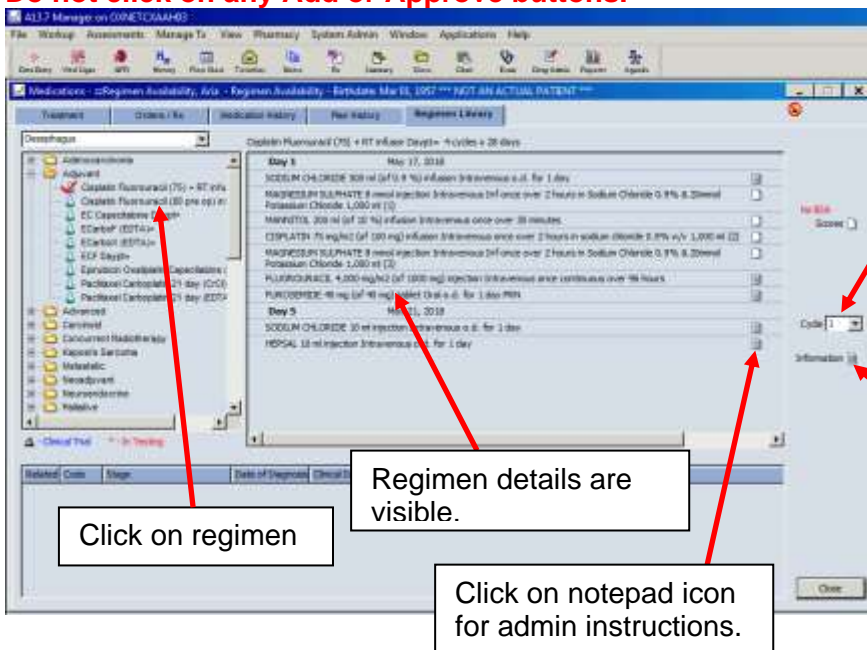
Do not click on any Add or Approve buttons.

A13.7 Manager on OXNETCXAAH03

File Workup Assessments Manage Tx View Pharmacy System Admin Window Applications Help

Medications - zzRegimen Availability, Aria - Regimen Availability - Birthdate: Mar 01, 1957 *** NOT AN ACTUAL PATIENT ***

Treatment | Orders / Rx | Medication History | Plan History | Regimen Library

Oesophagus

Cisplatin Fluorouracil (75) + RT infuser Days8+ 4 cycles x 28 days

Adenocarcinoma
Adjuvant
Cisplatin Fluorouracil (75) + RT infu
Cisplatin Fluorouracil (80 pre op) in
EC Capecitabine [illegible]
ECarboF (EDTA)+
ECarboX (EDTA)+
ECF Days8+
Epirubicin Oxaliplatin Capecitabine (
Paclitaxel Carboplatin 21 day (CrCl)
Paclitaxel Carboplatin 21 day (EDTA
Advanced
Carcinoid
Concurrent Radiotherapy
Kaposi's Sarcoma
Metastatic
Neoadjuvant
Neuroendocrine
Palliative

Day 1 May 17, 2018
SODIUM CHLORIDE 500 ml (of 0.9 %) infusion Intravenous o.d. for 1 day
MAGNESIUM SULPHATE 8 mmol injection Intravenous Inf once over 2 hours in Sodium Chloride 0.9% & 20mmol Potassium Chloride 1,000 ml (1)
MANNITOL 200 ml (of 10 %) infusion Intravenous once over 30 minutes
CISPLATIN 75 mg/m2 (of 100 mg) infusion Intravenous once over 2 hours in sodium chloride 0.9% w/v 1,000 ml (2)
MAGNESIUM SULPHATE 8 mmol injection Intravenous Inf once over 2 hours in Sodium Chloride 0.9% & 20mmol Potassium Chloride 1,000 ml (3)
FLUOROURACIL 4,000 mg/m2 (of 1000 mg) injection Intravenous once continuous over 96 hours
FUROSEMIDE 40 mg (of 40 mg) tablet Oral o.d. for 1 day PRN
Day 5 May 21, 2018
SODIUM CHLORIDE 10 ml injection Intravenous o.d. for 1 day
HEPSAL 10 ml injection Intravenous o.d. for 1 day

Clinical Trial * - In Testing

Related Code Stage Date of Diagnosis Clinical D

No BSA
Scores
Cycle 1
Information

Close

Regimen details are visible.

Click on regimen

Click on notepad icon for admin instructions.